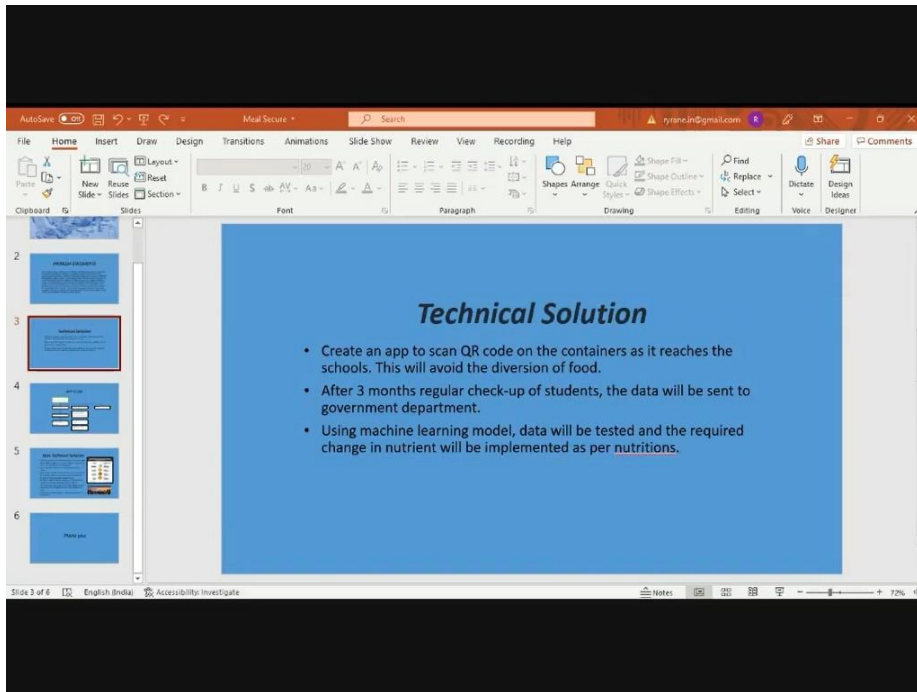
AutoSave Off Meal Secure Search ryrane.in@gmail.com R

File Home Insert Draw Design Transitions Animations Slide Show Review View Recording Help Share Comments

Paste Clipboard New Slide Reuse Slides Layout Reset Section Slides Font Paragraph Shapes Arrange Quick Styles Shape Fill Shape Outline Shape Effects Drawing Find Replace Select Editing Dictate Voice Design Ideas Designer

2
3
4
5
6

Thank you

Technical Solution

• Create an app to scan QR code on the containers as it reaches the schools. This will avoid the diversion of food.

• After 3 months regular check-up of students, the data will be sent to government department.

• Using machine learning model, data will be tested and the required change in nutrient will be implemented as per nutritions.

Slide 3 of 6 English (India) Accessibility: Investigate Notes 72%